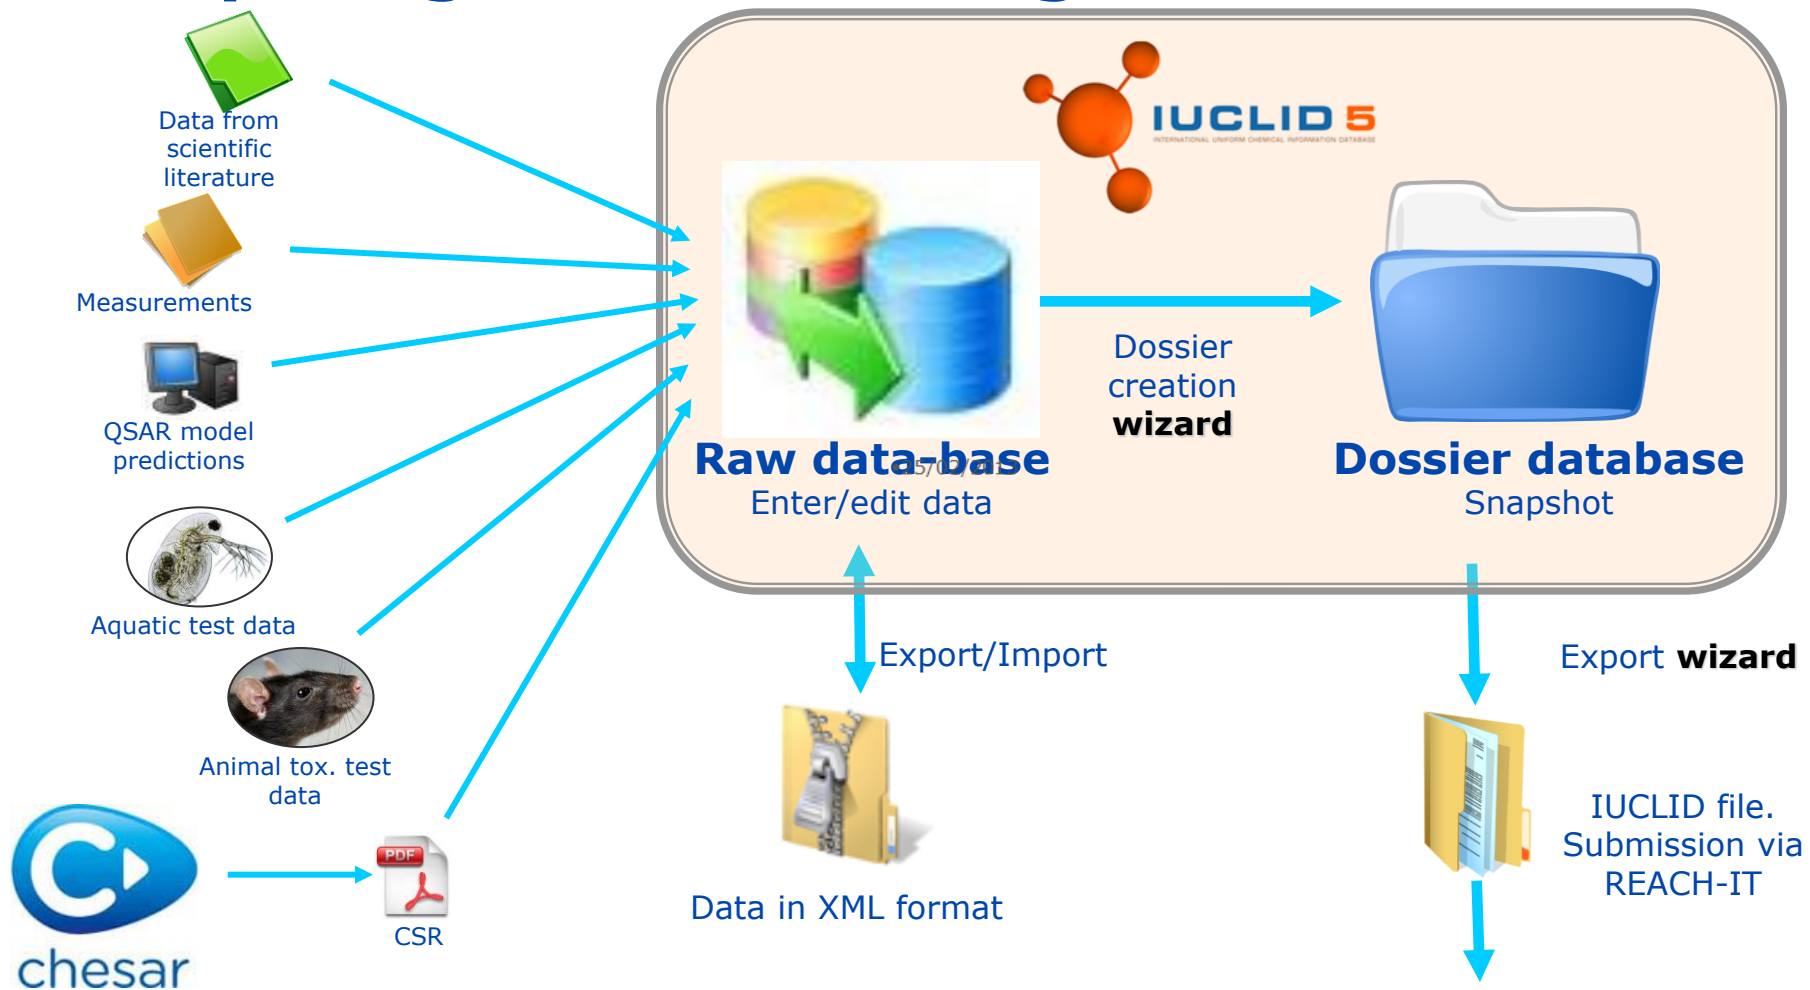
Data from scientific literature

Measurements

QSAR model predictions

Aquatic test data

Animal tox. test data

chesar

PDF

CSR

IUCLID 5

INTERNATIONAL UNIFORM CHEMICAL INFORMATION DATABASE

Raw data-base
Enter/edit data

Dossier creation **wizard**

Dossier database
Snapshot

Export/Import

Data in XML format

Export **wizard**

IUCLID file. Submission via REACH-IT